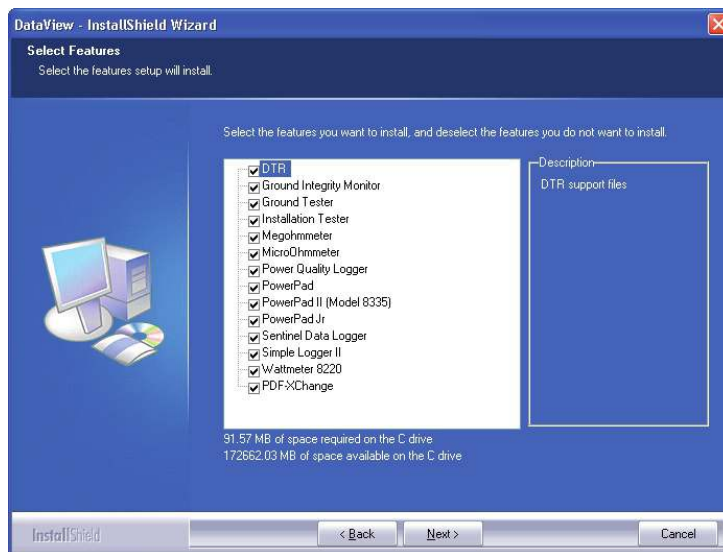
DataView - InstallShield Wizard

Select Features
Select the features setup will install.

Select the features you want to install, and deselect the features you do not want to install.

DTR
Ground Integrity Monitor
Ground Tester
Installation Tester
Megohmmeter
MicroOhmmeter
Power Quality Logger
PowerPad
PowerPad II (Model 8335)
PowerPad Jr
Sentinel Data Logger
Simple Logger II
Wattmeter 8220
PDF-XChange

Description
DTR support files

91.57 MB of space required on the C drive
172662.03 MB of space available on the C drive

InstallShield

< Back
Next >
Cancel